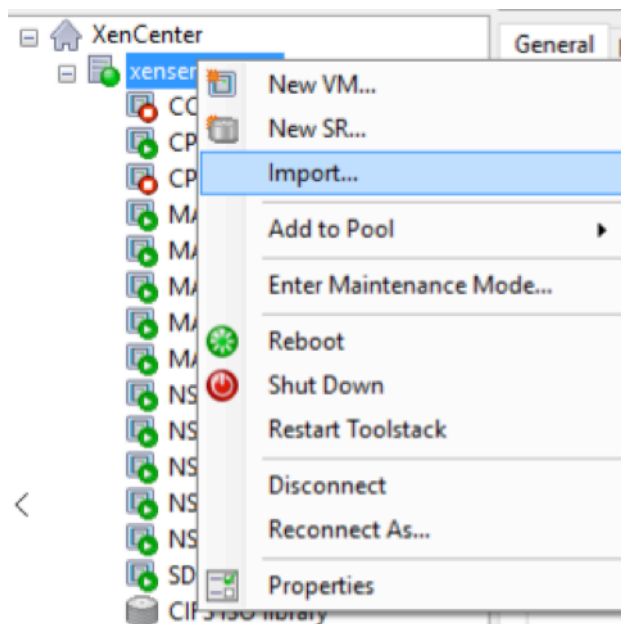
XenCenter
xenser
CC
CP
CP
MA
MA
MA
MA
MA
NS
NS
NS
NS
NS
SD
CIFS ISO library

General

New VM...
New SR...
Import...
Add to Pool
Enter Maintenance Mode...
Reboot
Shut Down
Restart Toolstack
Disconnect
Reconnect As...
Properties